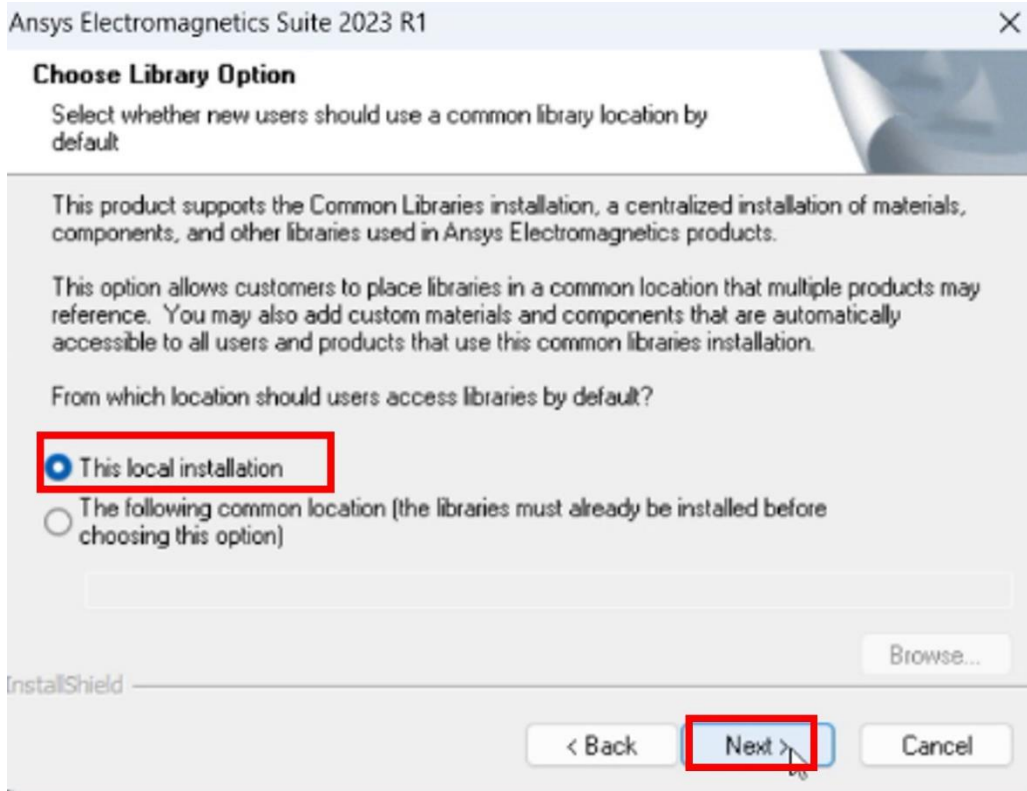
Ansys Electromagnetics Suite 2023 R1

×

Choose Library Option

Select whether new users should use a common library location by default

This product supports the Common Libraries installation, a centralized installation of materials, components, and other libraries used in Ansys Electromagnetics products.

This option allows customers to place libraries in a common location that multiple products may reference. You may also add custom materials and components that are automatically accessible to all users and products that use this common libraries installation.

From which location should users access libraries by default?

This local installation

The following common location (the libraries must already be installed before choosing this option)

Browse...

InstallShield

< Back

Next >

Cancel